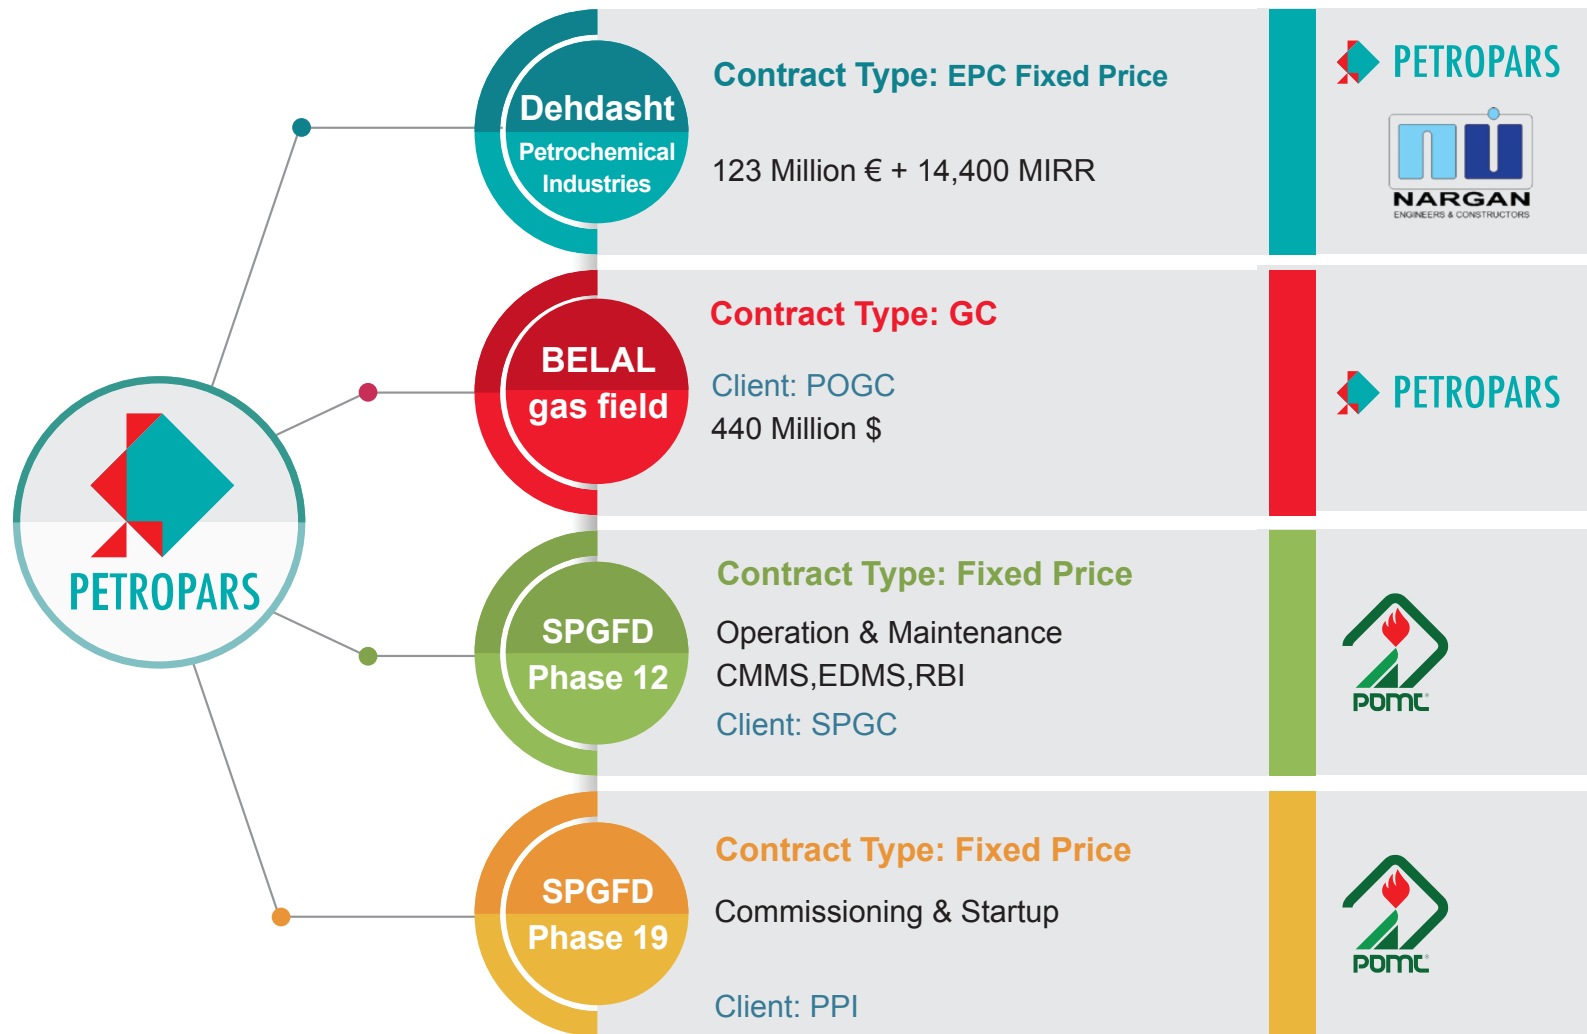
PETROPARS

Dehdasht
Petrochemical Industries

Contract Type: EPC Fixed Price

123 Million € + 14,400 MIRR

PETROPARS

NARGAN
ENGINEERS & CONSTRUCTORS

BELAL
gas field

Contract Type: GC

Client: POGC
440 Million $

PETROPARS

SPGFD
Phase 12

Contract Type: Fixed Price

Operation & Maintenance
CMMS,EDMS,RBI

Client: SPGC

POMC

SPGFD
Phase 19

Contract Type: Fixed Price

Commissioning & Startup

Client: PPI

POMC